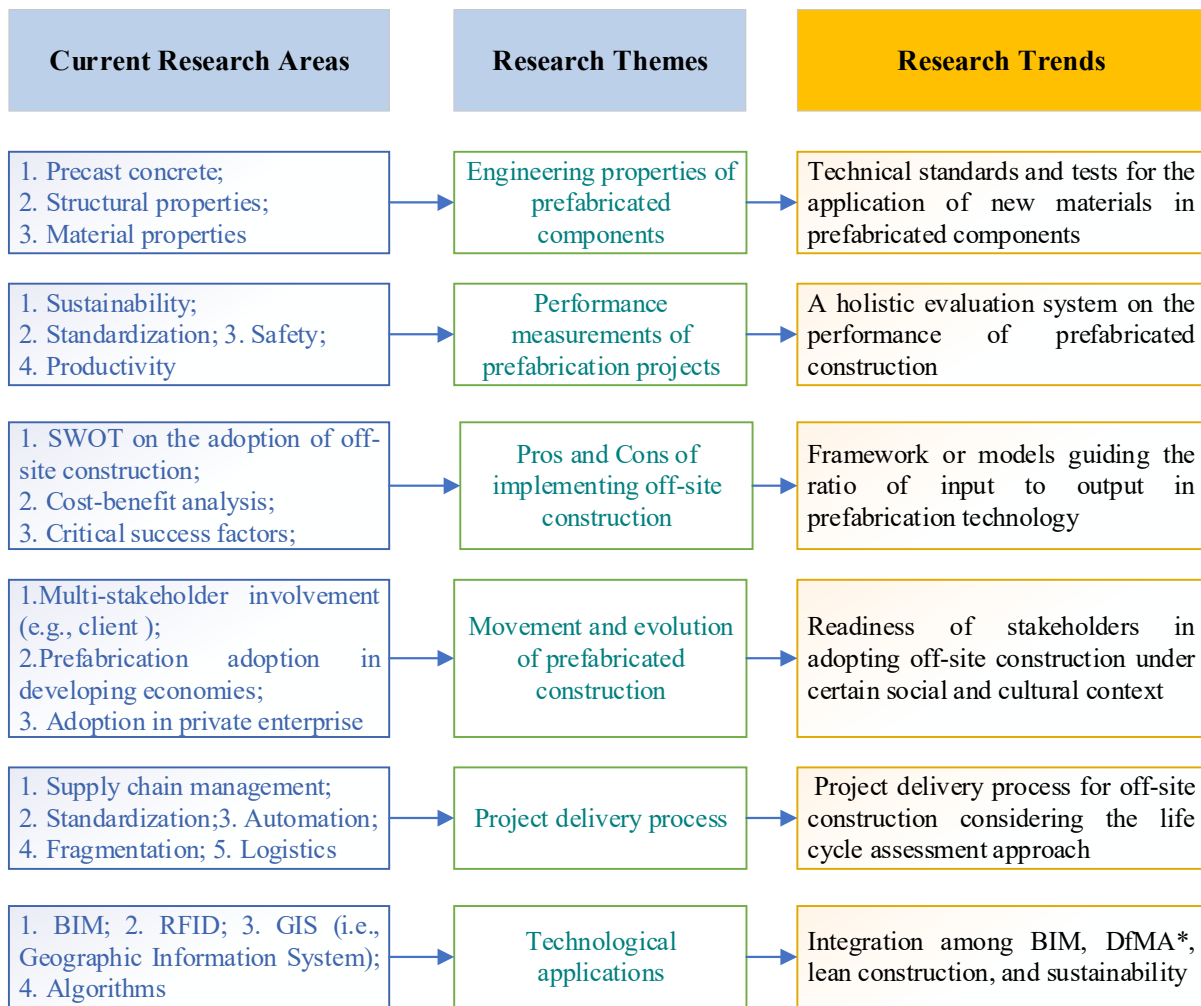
Current Research Areas

Research Themes

Research Trends

1. Precast concrete;
2. Structural properties;
3. Material properties

Engineering properties of prefabricated components

Technical standards and tests for the application of new materials in prefabricated components

1. Sustainability;
2. Standardization; 3. Safety;
4. Productivity

Performance measurements of prefabrication projects

A holistic evaluation system on the performance of prefabricated construction

1. SWOT on the adoption of off-site construction;
2. Cost-benefit analysis;
3. Critical success factors;

Pros and Cons of implementing off-site construction

Framework or models guiding the ratio of input to output in prefabrication technology

1.Multi-stakeholder involvement (e.g., client );
2.Prefabrication adoption in developing economies;
3. Adoption in private enterprise

Movement and evolution of prefabricated construction

Readiness of stakeholders in adopting off-site construction under certain social and cultural context

1. Supply chain management;
2. Standardization;3. Automation;
4. Fragmentation; 5. Logistics

Project delivery process

Project delivery process for off-site construction considering the life cycle assessment approach

1. BIM; 2. RFID; 3. GIS (i.e., Geographic Information System);
4. Algorithms

Technological applications

Integration among BIM, DfMA*, lean construction, and sustainability